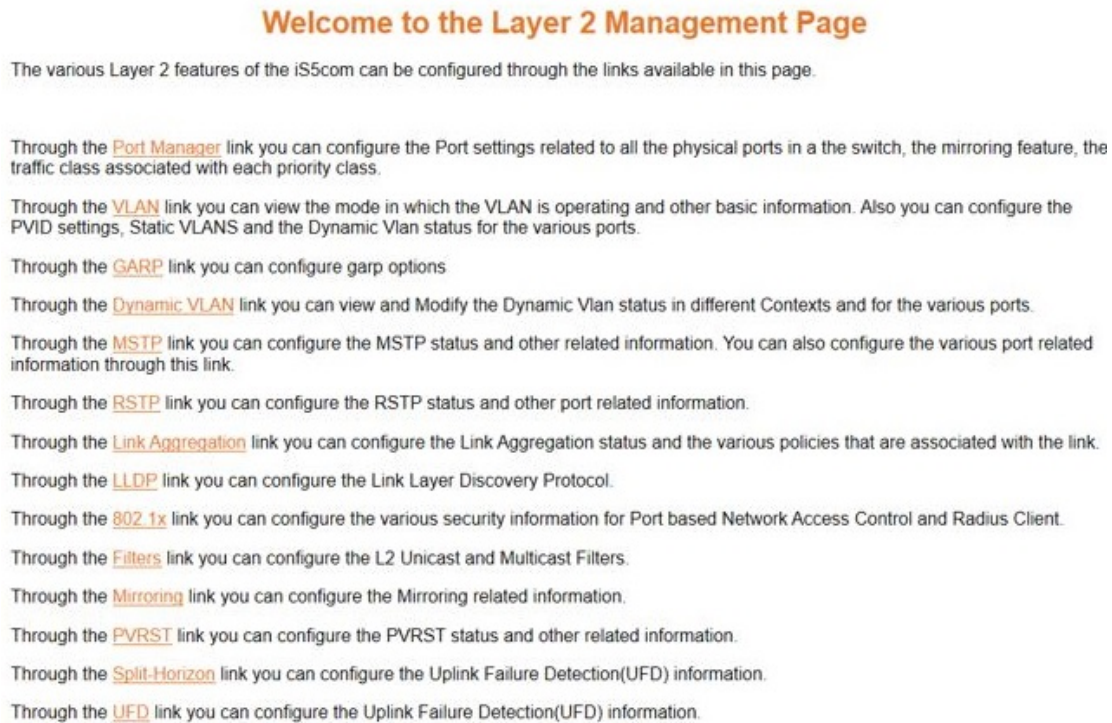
Welcome to the Layer 2 Management Page

The various Layer 2 features of the iS5com can be configured through the links available in this page.

Through the Port Manager link you can configure the Port settings related to all the physical ports in a the switch, the mirroring feature, the traffic class associated with each priority class.

Through the VLAN link you can view the mode in which the VLAN is operating and other basic information. Also you can configure the PVID settings, Static VLANS and the Dynamic Vlan status for the various ports.

Through the GARP link you can configure garp options

Through the Dynamic VLAN link you can view and Modify the Dynamic Vlan status in different Contexts and for the various ports.

Through the MSTP link you can configure the MSTP status and other related information. You can also configure the various port related information through this link.

Through the RSTP link you can configure the RSTP status and other port related information.

Through the Link Aggregation link you can configure the Link Aggregation status and the various policies that are associated with the link.

Through the LLDP link you can configure the Link Layer Discovery Protocol.

Through the 802.1x link you can configure the various security information for Port based Network Access Control and Radius Client.

Through the Filters link you can configure the L2 Unicast and Multicast Filters.

Through the Mirroring link you can configure the Mirroring related information.

Through the PVRST link you can configure the PVRST status and other related information.

Through the Split-Horizon link you can configure the Uplink Failure Detection(UFD) information.

Through the UFD link you can configure the Uplink Failure Detection(UFD) information.